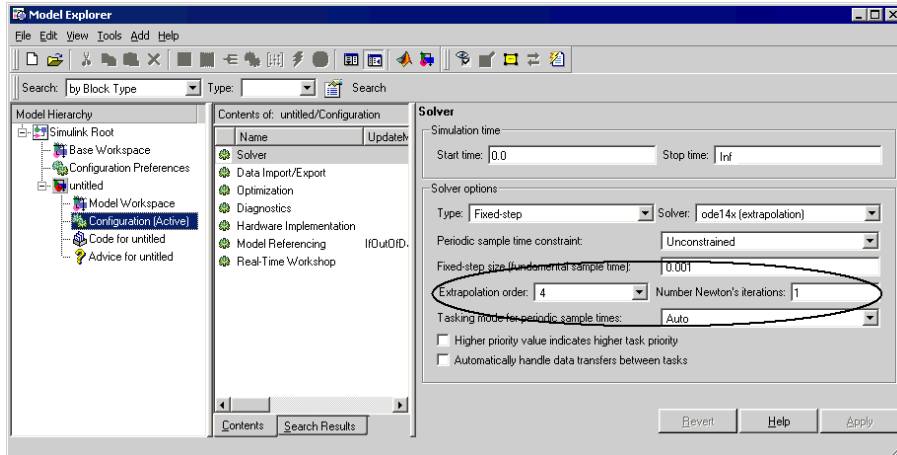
Model Explorer

File Edit View Tools Add Help

Search: by Block Type Type: Search

Model Hierarchy
Simulink Root
Base Workspace
Configuration Preferences
untitled
Model Workspace
Configuration (Active)
Code for untitled
Advice for untitled

Contents of: untitled/Configuration
| Name | UpdateM |
|---|---|
| Solver | |
| Data Import/Export | |
| Optimization | |
| Diagnostics | |
| Hardware Implementation | |
| Model Referencing | IfOutOfD |
| Real-Time Workshop | |

Contents Search Results

Solver
Simulation time
Start time: 0.0 Stop time: Inf

Solver options
Type: Fixed-step Solver: ode14x (extrapolation)
Periodic sample time constraint: Unconstrained
Fixed-step size (fundamental sample time): 0.001
Extrapolation order: 4 Number Newton's iterations: 1
Tasking mode for periodic sample times: Auto
Higher priority value indicates higher task priority
Automatically handle data transfers between tasks

Revert Help Apply